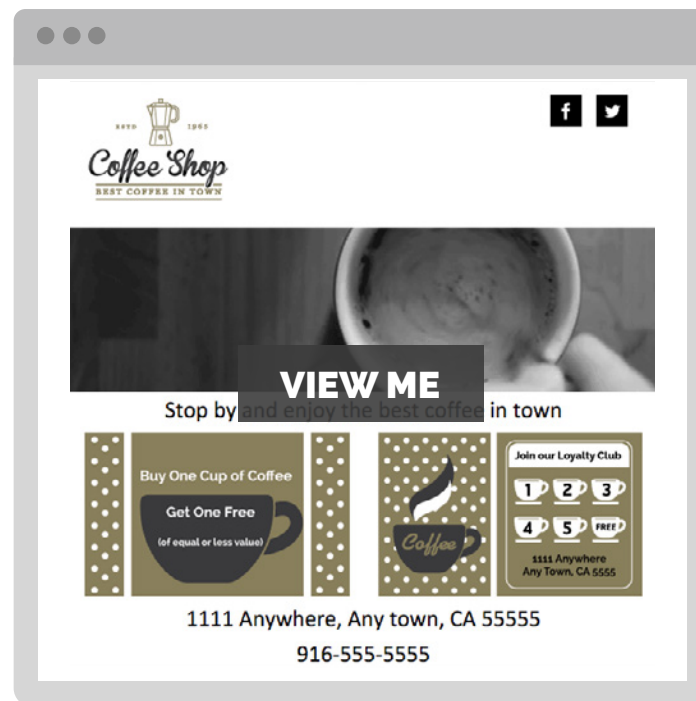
ESTD 1965
Coffee Shop
BEST COFFEE IN TOWN

VIEW ME

Stop by and enjoy the best coffee in town

Buy One Cup of Coffee
Get One Free
(of equal or less value)

Coffee

Join our Loyalty Club
1 2 3
4 5 FREE
1111 Anywhere
Any Town, CA 5555

1111 Anywhere, Any town, CA 55555
916-555-5555